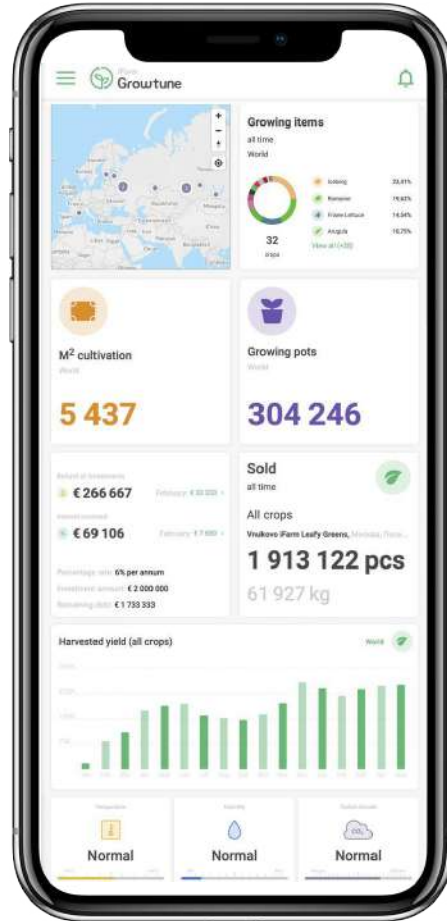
iFarm Growtune

Growing items
all time
World

32
crops

Iceberg 33,61%
Romaine 19,63%
Frisée Lettuce 14,54%
Arugula 10,75%
View all (+28)

M$^2$ cultivation
World

5 437

Growing pots
World

304 246

Return of investments
€ 266 667
February + € 33 333

Interest received
€ 69 106
February + € 7 000

Percentage rate: 6% per annum
Investment amount: € 2 000 000
Remaining debt: € 1 733 333

Sold
all time

All crops
Vnukovo iFarm Leafy Greens, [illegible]

1 913 122 pcs
61 927 kg

Harvested yield (all crops)
World

Temperature
Normal

Humidity
Normal

Carbon dioxide
$CO_2$
Normal